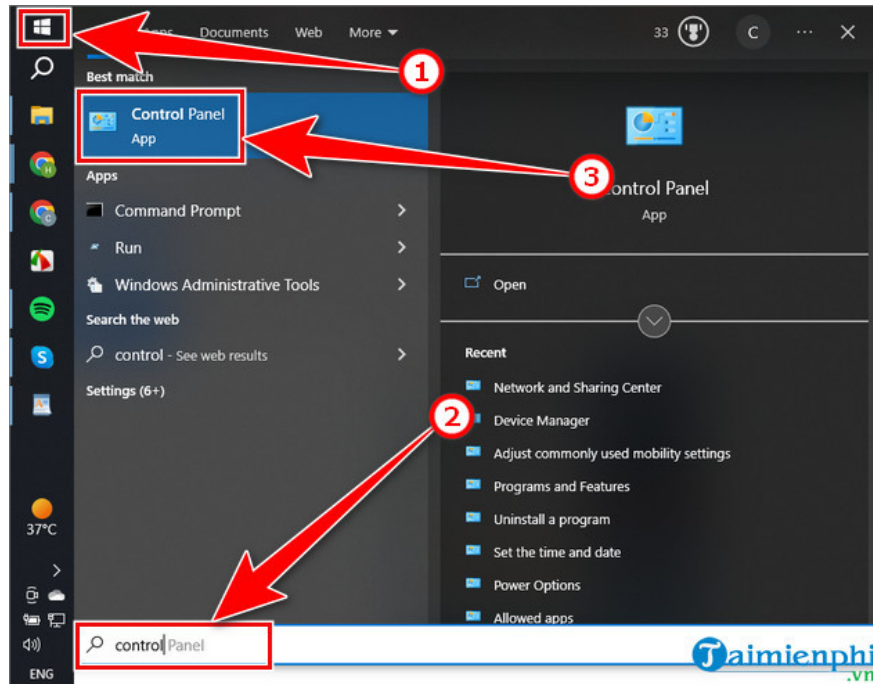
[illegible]ps Documents Web More

33 C ··· ×

1

Best match

Control Panel
App

3

Control Panel
App

Apps

Command Prompt

Run

Windows Administrative Tools

Search the web

control - See web results

Settings (6+)

Open

Recent

Network and Sharing Center

2

Device Manager

Adjust commonly used mobility settings

Programs and Features

Uninstall a program

Set the time and date

Power Options

Allowed apps

37°C

ENG

control Panel

Taimienphi.vn